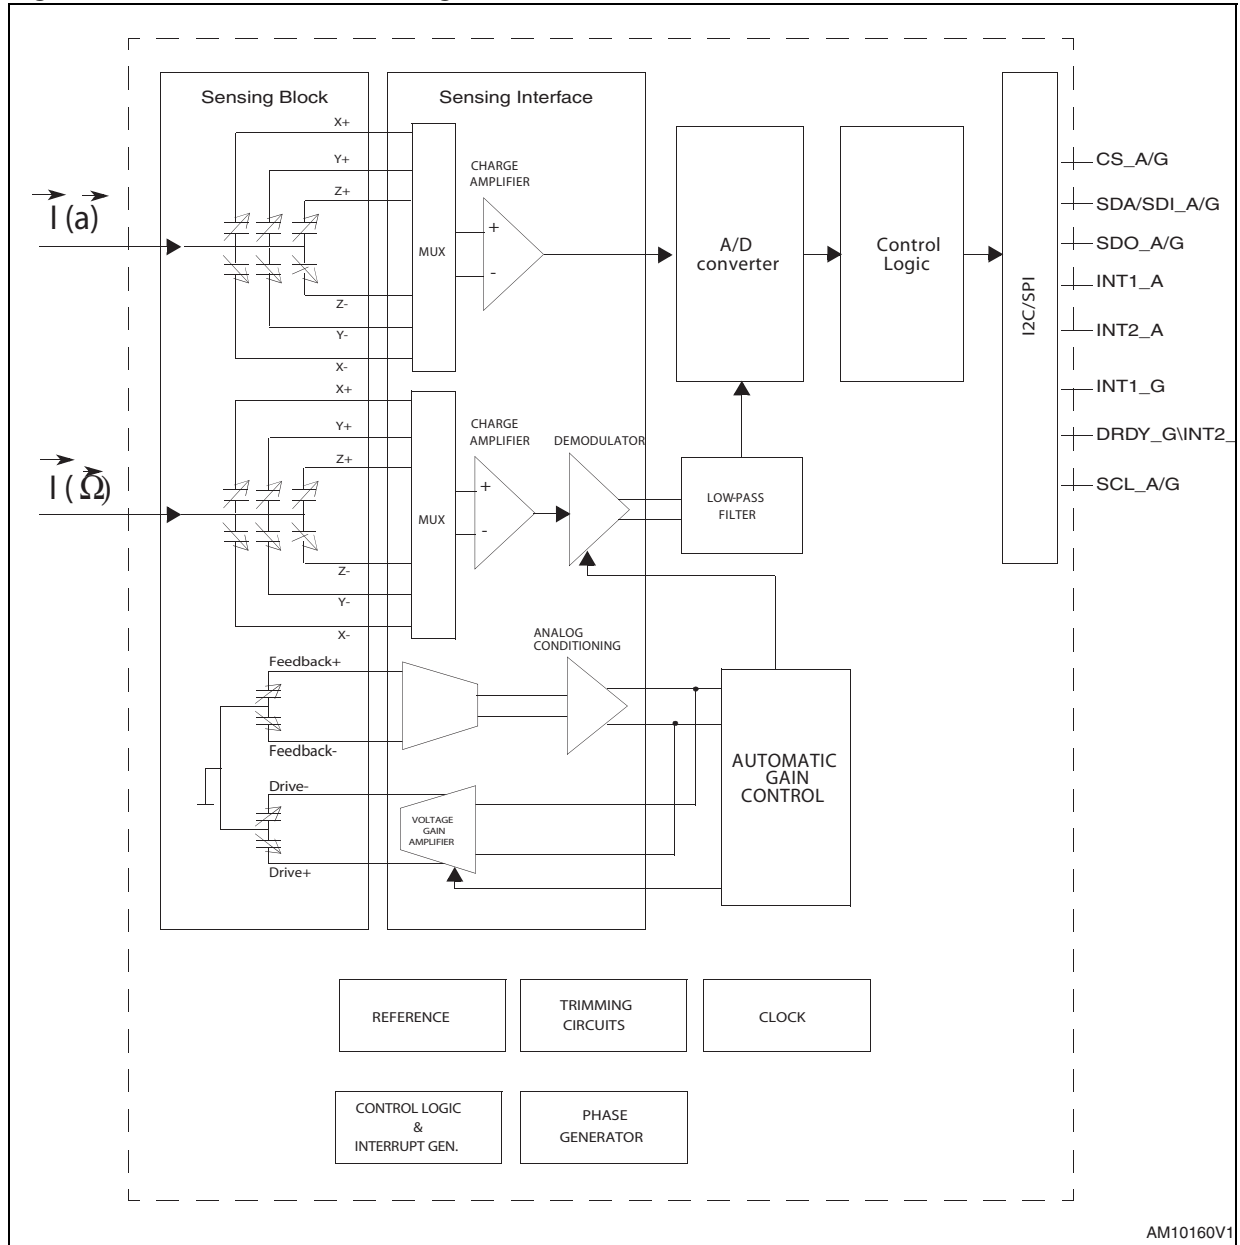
Sensing Block

Sensing Interface

X+

Y+

Z+

Z-

Y-

X-

$\vec{I}(\vec{a})$

MUX

CHARGE AMPLIFIER

+

-

A/D converter

Control Logic

I2C/SPI

CS_A/G

SDA/SDI_A/G

SDO_A/G

INT1_A

INT2_A

INT1_G

DRDY_G\INT2_

SCL_A/G

X+

Y+

Z+

Z-

Y-

X-

$\vec{I}(\vec{\Omega})$

MUX

CHARGE AMPLIFIER

+

-

DEMODULATOR

LOW-PASS FILTER

ANALOG CONDITIONING

Feedback+

Feedback-

Drive-

Drive+

VOLTAGE GAIN AMPLIFIER

AUTOMATIC GAIN CONTROL

REFERENCE

TRIMMING CIRCUITS

CLOCK

CONTROL LOGIC & INTERRUPT GEN.

PHASE GENERATOR

AM10160V1